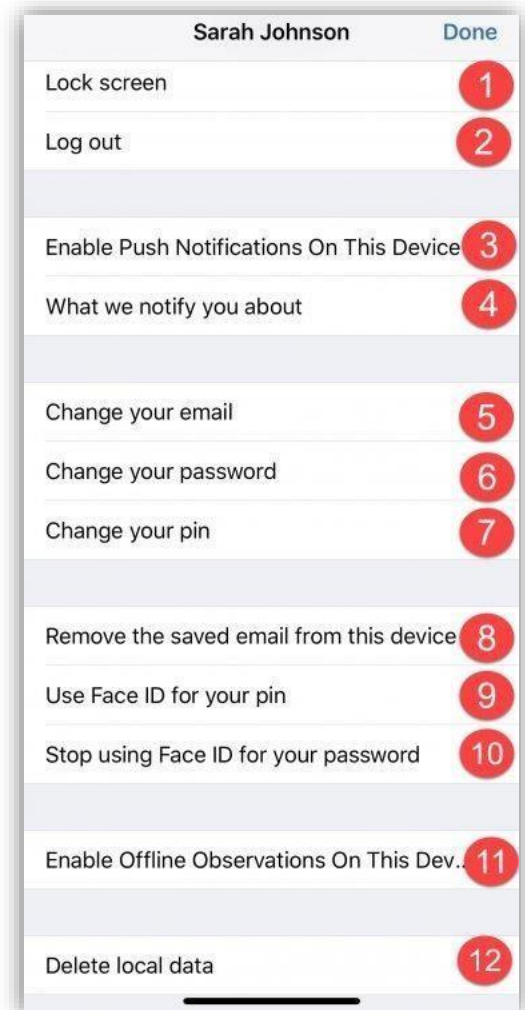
Sarah Johnson Done

Lock screen 1

Log out 2

Enable Push Notifications On This Device 3

What we notify you about 4

Change your email 5

Change your password 6

Change your pin 7

Remove the saved email from this device 8

Use Face ID for your pin 9

Stop using Face ID for your password 10

Enable Offline Observations On This Dev... 11

Delete local data 12